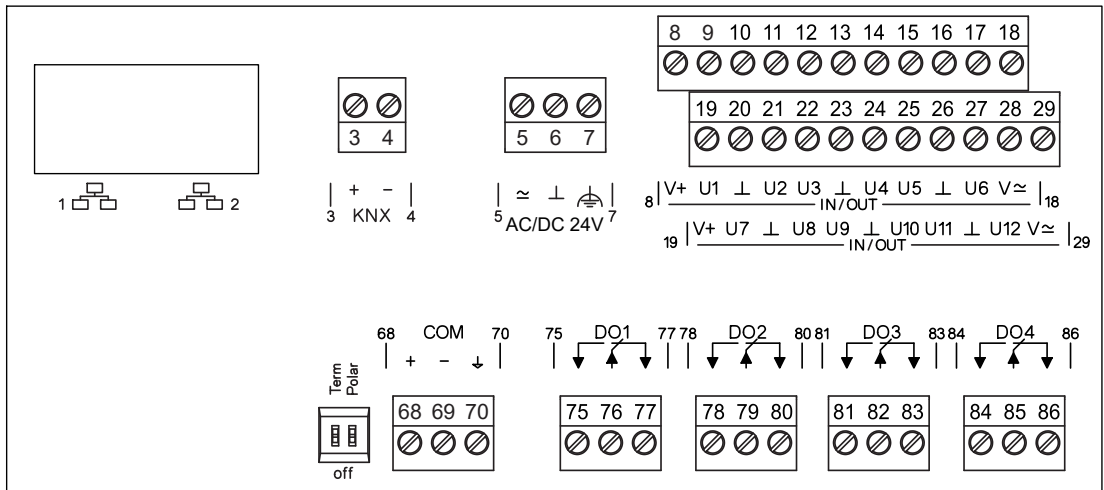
8 9 10 11 12 13 14 15 16 17 18

19 20 21 22 23 24 25 26 27 28 29

1 2

3 4

+ −

3 KNX 4

5 6 7

≃ ⊥

5 AC/DC 24V 7

8 V+ U1 ⊥ U2 U3 ⊥ U4 U5 ⊥ U6 V≃ 18
IN/OUT

19 V+ U7 ⊥ U8 U9 ⊥ U10 U11 ⊥ U12 V≃ 29
IN/OUT

68 COM 70
+ −

75 DO1 77 78 DO2 80 81 DO3 83 84 DO4 86

Term
Polar

off

68 69 70

75 76 77

78 79 80

81 82 83

84 85 86